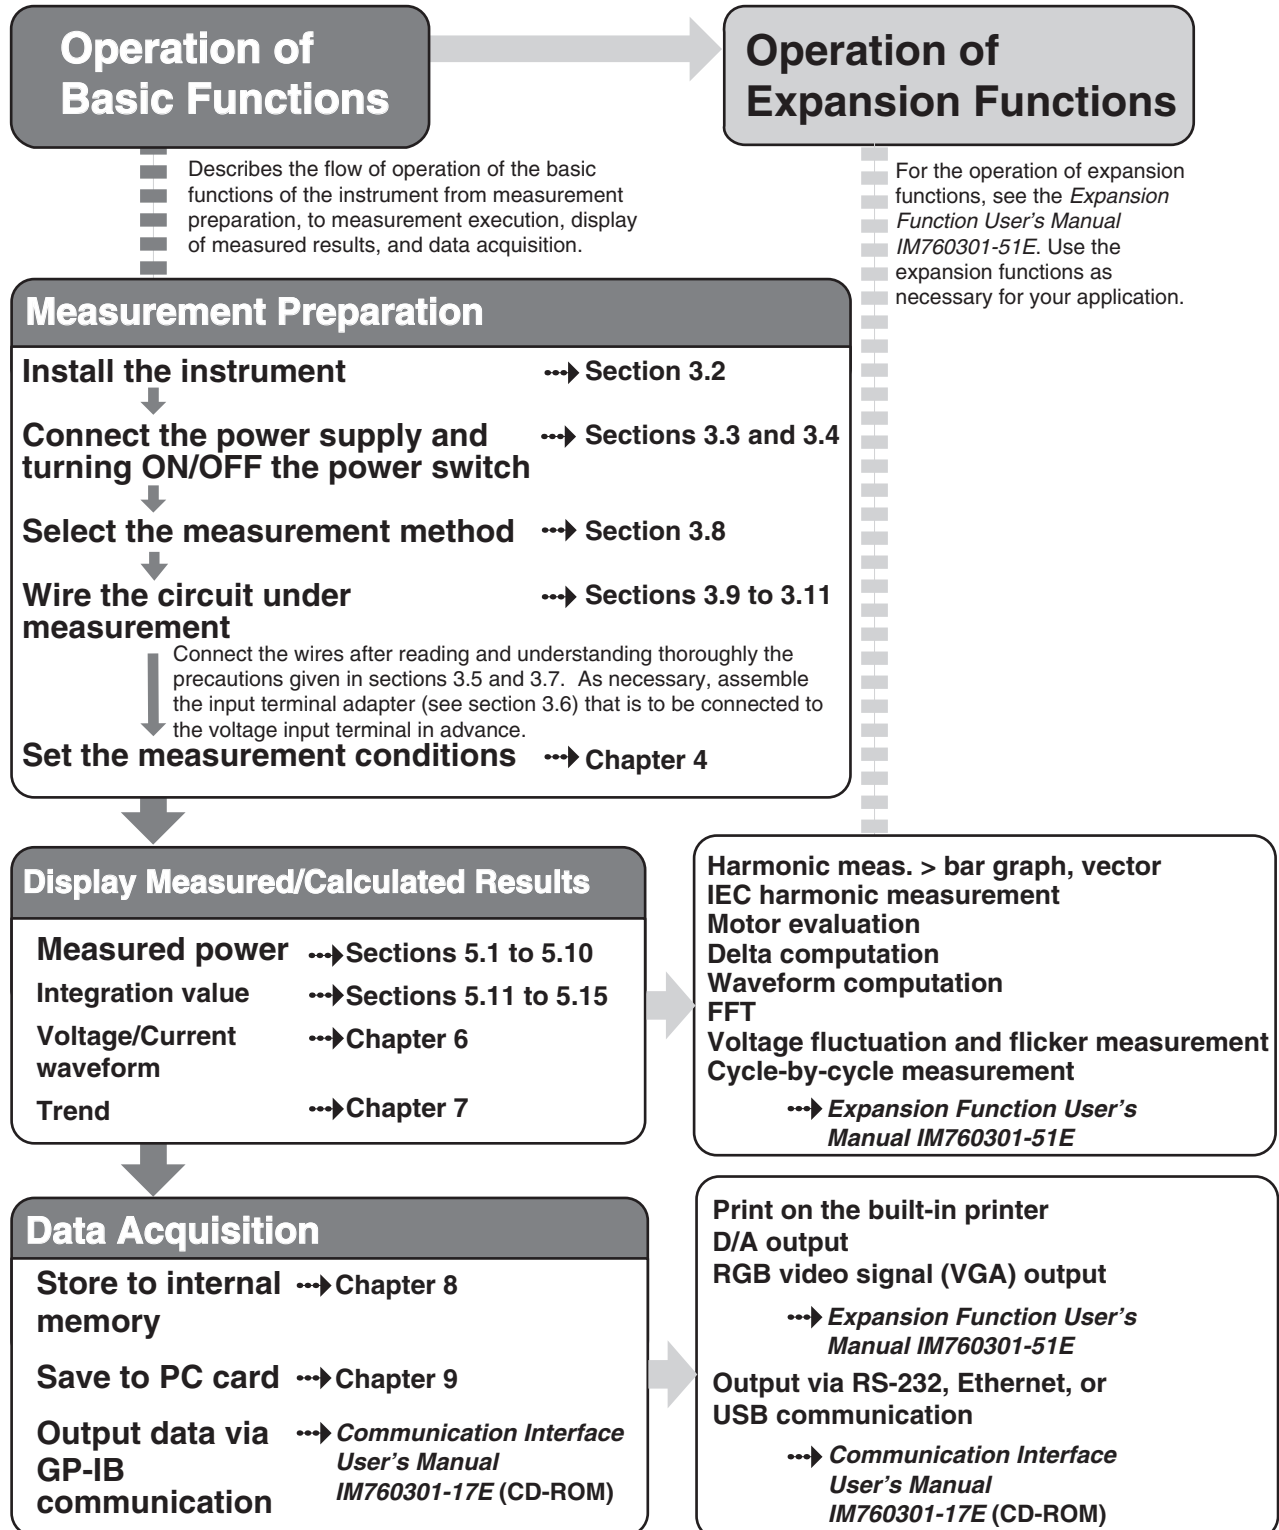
Operation of Basic Functions

Operation of Expansion Functions

Describes the flow of operation of the basic functions of the instrument from measurement preparation, to measurement execution, display of measured results, and data acquisition.

For the operation of expansion functions, see the Expansion Function User's Manual IM760301-51E. Use the expansion functions as necessary for your application.

Measurement Preparation

Install the instrument → Section 3.2

Connect the power supply and turning ON/OFF the power switch → Sections 3.3 and 3.4

Select the measurement method → Section 3.8

Wire the circuit under measurement → Sections 3.9 to 3.11

Connect the wires after reading and understanding thoroughly the precautions given in sections 3.5 and 3.7. As necessary, assemble the input terminal adapter (see section 3.6) that is to be connected to the voltage input terminal in advance.

Set the measurement conditions → Chapter 4

Display Measured/Calculated Results

Measured power → Sections 5.1 to 5.10

Integration value → Sections 5.11 to 5.15

Voltage/Current waveform → Chapter 6

Trend → Chapter 7

Harmonic meas. > bar graph, vector
IEC harmonic measurement
Motor evaluation
Delta computation
Waveform computation
FFT
Voltage fluctuation and flicker measurement
Cycle-by-cycle measurement

→ Expansion Function User's Manual IM760301-51E

Data Acquisition

Store to internal memory → Chapter 8

Save to PC card → Chapter 9

Output data via GP-IB communication → Communication Interface User's Manual IM760301-17E (CD-ROM)

Print on the built-in printer
D/A output
RGB video signal (VGA) output

→ Expansion Function User's Manual IM760301-51E

Output via RS-232, Ethernet, or USB communication

→ Communication Interface User's Manual IM760301-17E (CD-ROM)